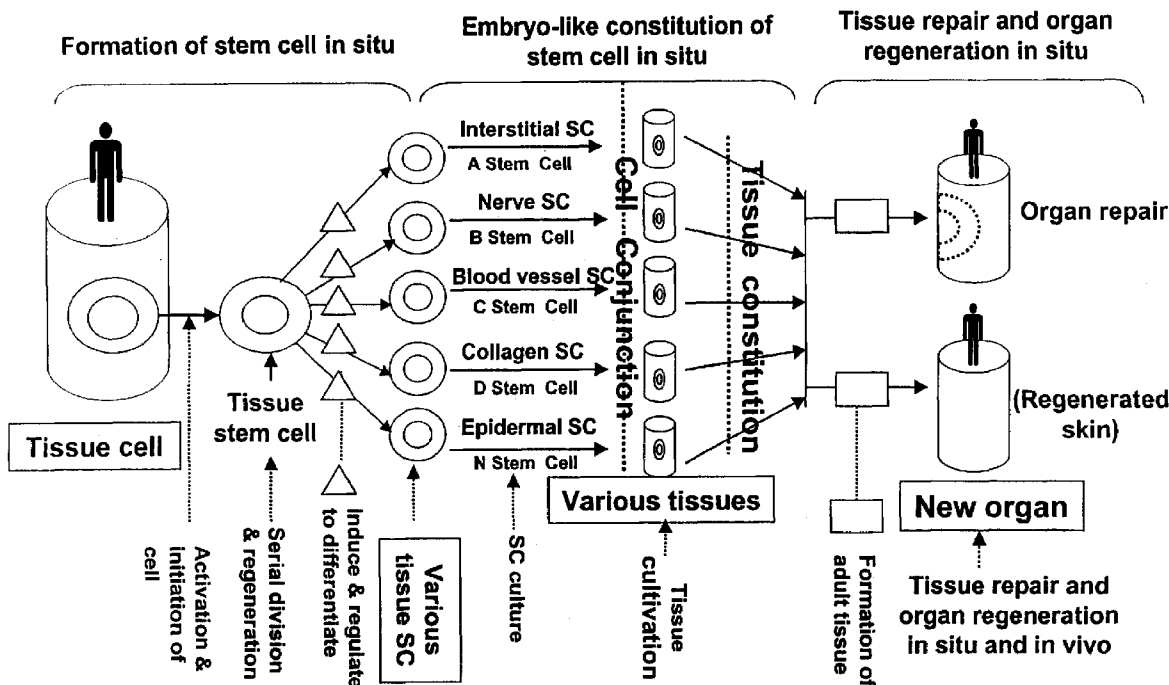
Formation of stem cell in situ

Embryo-like constitution of stem cell in situ

Tissue repair and organ regeneration in situ

Interstitial SC
A Stem Cell

Nerve SC
B Stem Cell

Blood vessel SC
C Stem Cell

Collagen SC
D Stem Cell

Epidermal SC
N Stem Cell

Cell Conjunction

Tissue constitution

Organ repair

(Regenerated skin)

Tissue cell

Tissue stem cell

Various tissues

New organ

Activation & initiation of cell

Serial division & regeneration

Induce & regulate to differentiate

Various tissue SC

SC culture

Tissue cultivation

Formation of adult tissue

Tissue repair and organ regeneration in situ and in vivo